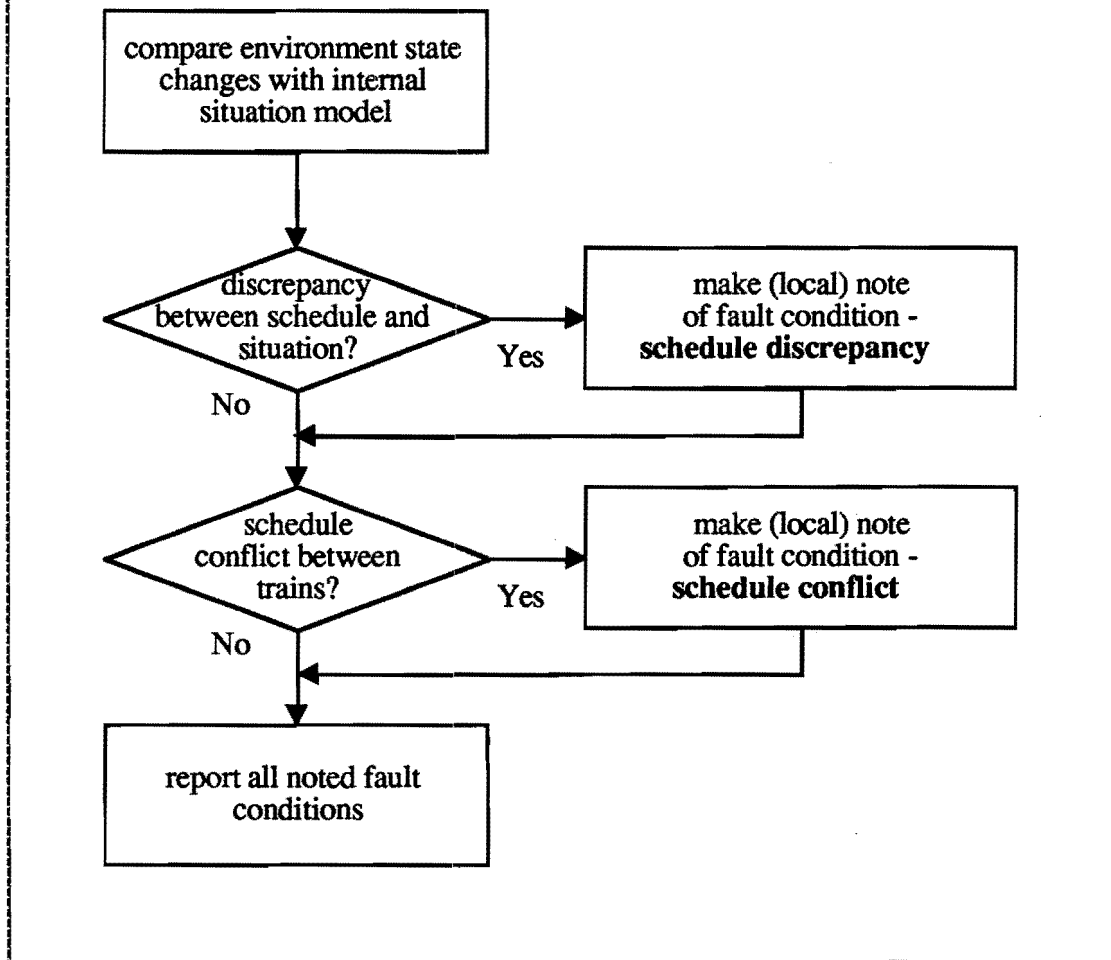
compare environment state changes with internal situation model

discrepancy between schedule and situation?

Yes

make (local) note of fault condition - **schedule discrepancy**

No

schedule conflict between trains?

Yes

make (local) note of fault condition - **schedule conflict**

No

report all noted fault conditions